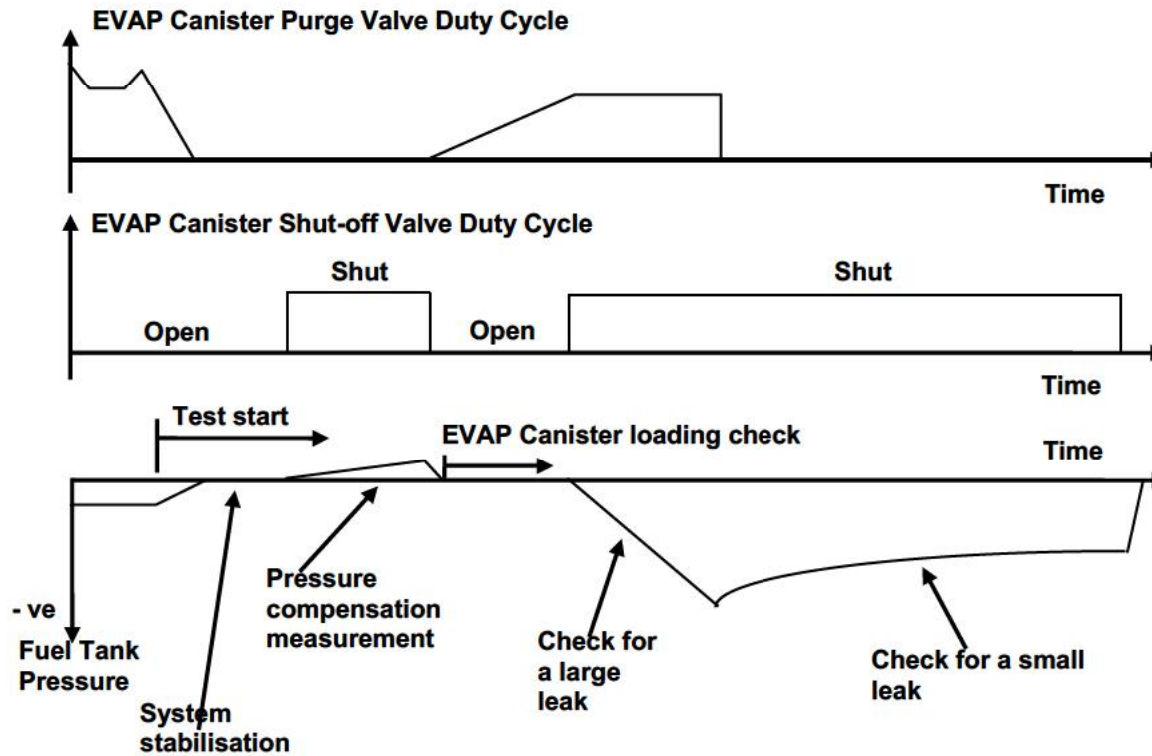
EVAP Canister Purge Valve Duty Cycle

Time

EVAP Canister Shut-off Valve Duty Cycle

Shut

Shut

Open

Open

Time

Test start

EVAP Canister loading check

Time

Pressure compensation measurement

- ve

Fuel Tank Pressure

Check for a large leak

Check for a small leak

System stabilisation